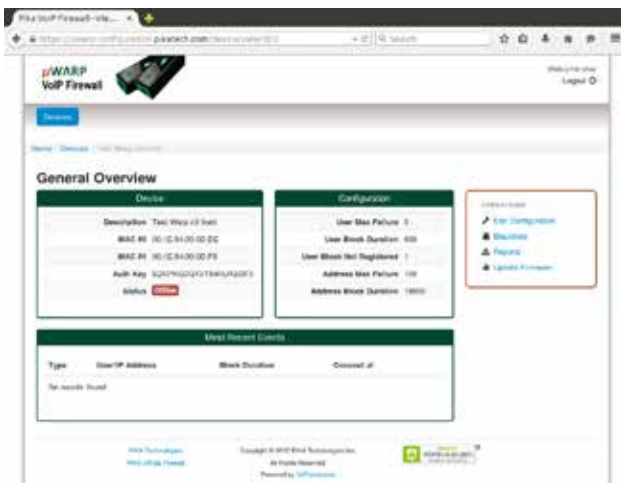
Pika VoIP Firewall - Vie... ×

https://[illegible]pikatech.com/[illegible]

Search

pWARP
VoIP Firewall

Welcome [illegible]
Logout

Devices

Home / Devices / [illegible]

General Overview

| Device | |
|---|---|
| Description | Test Warp v3 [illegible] |
| MAC #1 | 00:1C:84:00:00:E6 |
| MAC #2 | 00:1C:84:00:00:F6 |
| Auth Key | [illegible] |
| Status | Offline |

| Configuration | |
|---|---|
| User Max Failure | 5 |
| User Block Duration | 600 |
| User Block Not Registered | 1 |
| Address Max Failure | 100 |
| Address Block Duration | 18000 |

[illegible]
Edit Configuration
Blacklists
Reports
Update Firmware

Most Recent Events

| Type | User/IP Address | Block Duration | Occured at |
|---|---|---|---|
| No records found | | | |

Pika Technologies
Pika pWarp Firewall

Copyright © 2015 Pika Technologies Inc.
All Rights Reserved
Powered by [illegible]